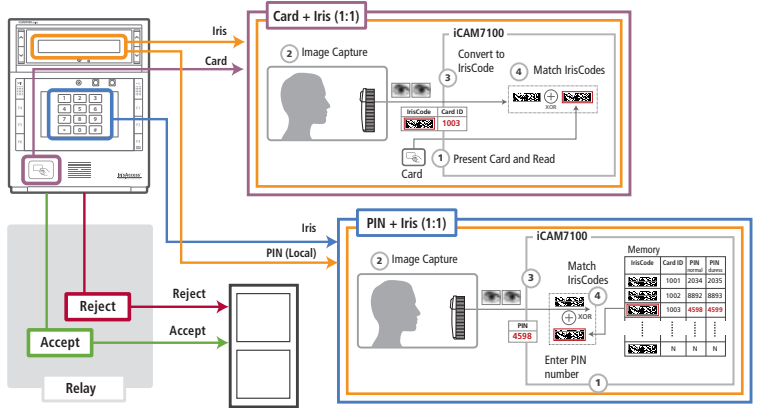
Card + Iris (1:1)

Iris

Card

iCAM7100

2 Image Capture

Convert to IrisCode

3

4 Match IrisCodes

XOR

| IrisCode | Card ID |
|---|---|
| | 1003 |

1 Present Card and Read

Card

PIN + Iris (1:1)

Iris

PIN (Local)

iCAM7100

2 Image Capture

3

Match IrisCodes

4

XOR

PIN
4598

Enter PIN number

1

Memory

| IrisCode | Card ID | PIN normal | PIN duress |
|---|---|---|---|
| | 1001 | 2034 | 2035 |
| | 1002 | 8892 | 8893 |
| | 1003 | 4598 | 4599 |
| | ⋮ | ⋮ | ⋮ |
| | N | N | N |

Reject

Reject

Accept

Accept

Relay